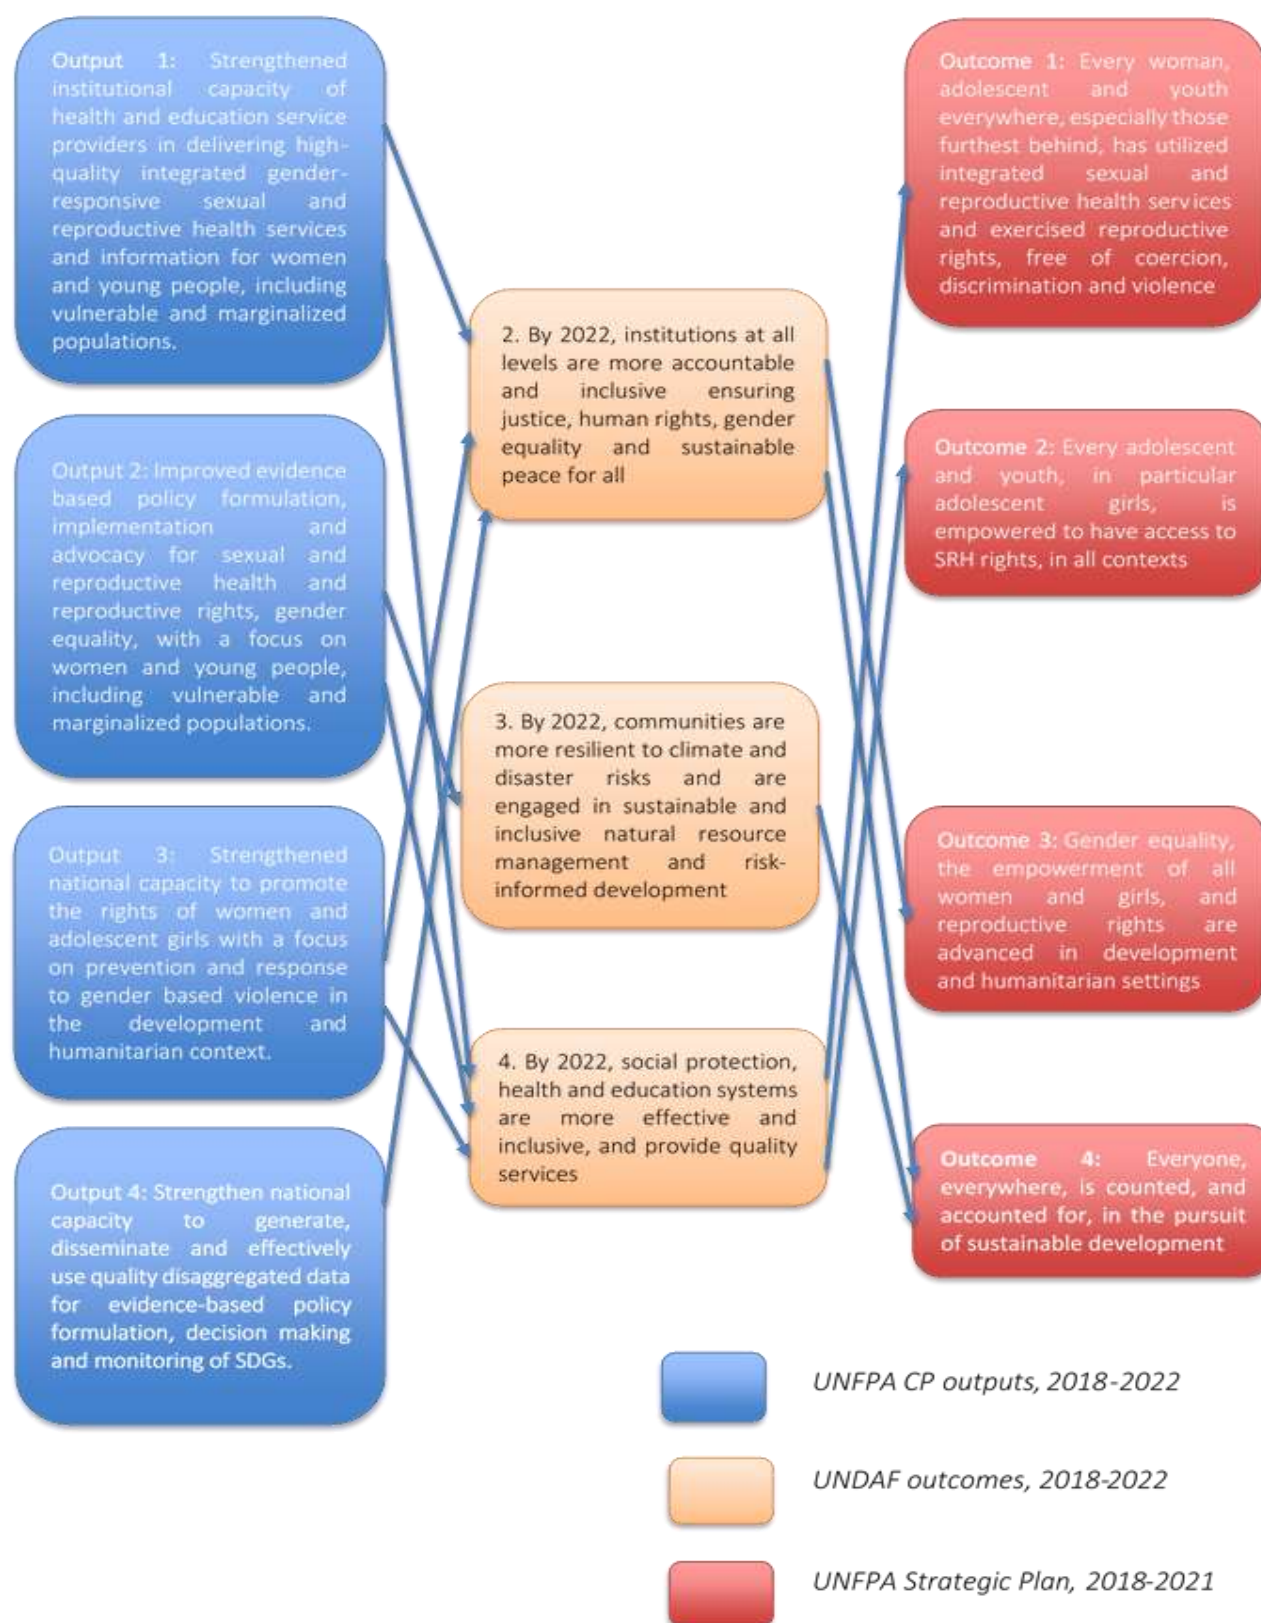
Output 1: Strengthened institutional capacity of health and education service providers in delivering high-quality integrated gender-responsive sexual and reproductive health services and information for women and young people, including vulnerable and marginalized populations.

Output 2: Improved evidence based policy formulation, implementation and advocacy for sexual and reproductive health and reproductive rights, gender equality, with a focus on women and young people, including vulnerable and marginalized populations.

Output 3: Strengthened national capacity to promote the rights of women and adolescent girls with a focus on prevention and response to gender based violence in the development and humanitarian context.

Output 4: Strengthen national capacity to generate, disseminate and effectively use quality disaggregated data for evidence-based policy formulation, decision making and monitoring of SDGs.

2. By 2022, institutions at all levels are more accountable and inclusive ensuring justice, human rights, gender equality and sustainable peace for all

3. By 2022, communities are more resilient to climate and disaster risks and are engaged in sustainable and inclusive natural resource management and risk-informed development

4. By 2022, social protection, health and education systems are more effective and inclusive, and provide quality services

Outcome 1: Every woman, adolescent and youth everywhere, especially those furthest behind, has utilized integrated sexual and reproductive health services and exercised reproductive rights, free of coercion, discrimination and violence

Outcome 2: Every adolescent and youth, in particular adolescent girls, is empowered to have access to SRH rights, in all contexts

Outcome 3: Gender equality, the empowerment of all women and girls, and reproductive rights are advanced in development and humanitarian settings

Outcome 4: Everyone, everywhere, is counted, and accounted for, in the pursuit of sustainable development

UNFPA CP outputs, 2018-2022

UNDAF outcomes, 2018-2022

UNFPA Strategic Plan, 2018-2021